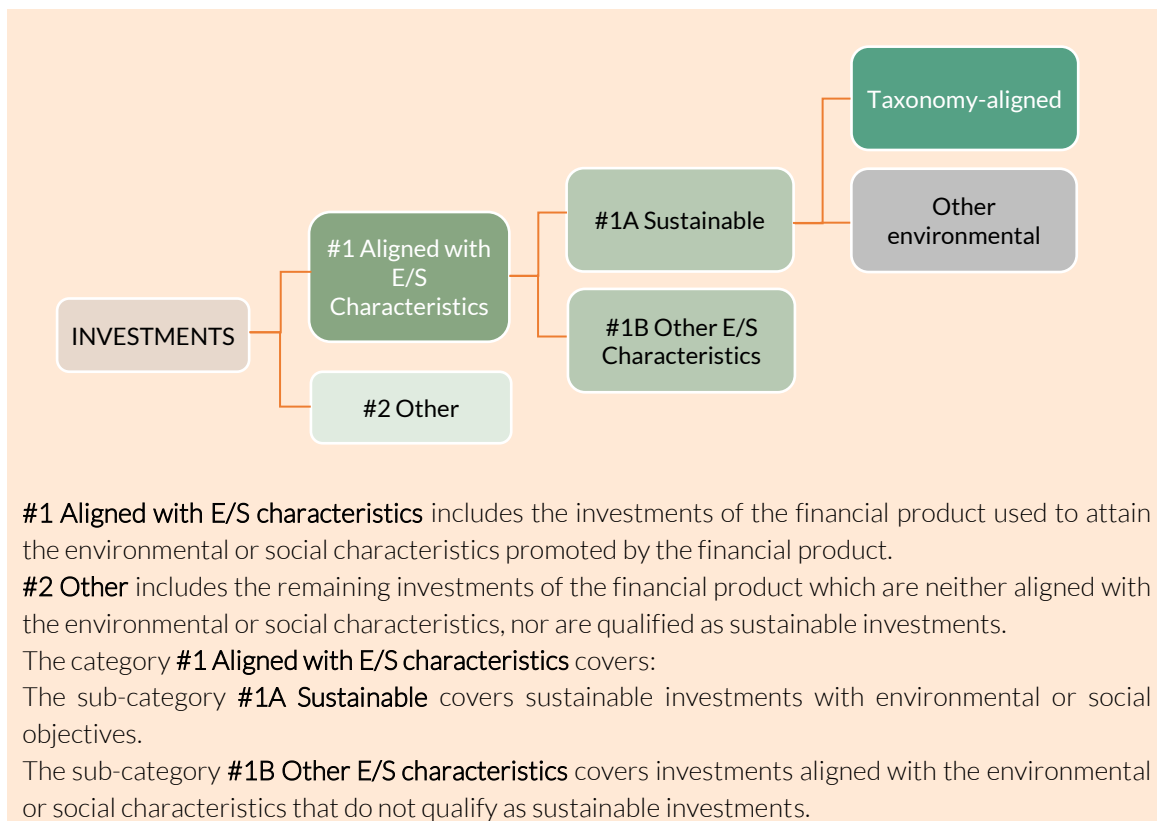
Taxonomy-aligned

Other environmental

#1A Sustainable

#1 Aligned with E/S Characteristics

INVESTMENTS

#1B Other E/S Characteristics

#2 Other

#1 Aligned with E/S characteristics includes the investments of the financial product used to attain the environmental or social characteristics promoted by the financial product.
#2 Other includes the remaining investments of the financial product which are neither aligned with the environmental or social characteristics, nor are qualified as sustainable investments.
The category #1 Aligned with E/S characteristics covers:
The sub-category #1A Sustainable covers sustainable investments with environmental or social objectives.
The sub-category #1B Other E/S characteristics covers investments aligned with the environmental or social characteristics that do not qualify as sustainable investments.